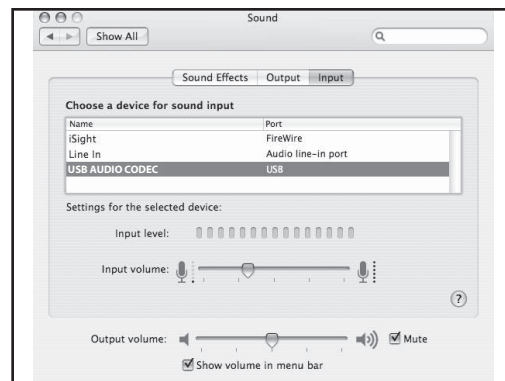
Sound

Show All

Sound Effects Output Input

Choose a device for sound input

| Name | Port |
|---|---|
| iSight | FireWire |
| Line In | Audio line-in port |
| USB AUDIO CODEC | USB |

Settings for the selected device:

Input level:

Input volume:

?

Output volume:

Mute

Show volume in menu bar